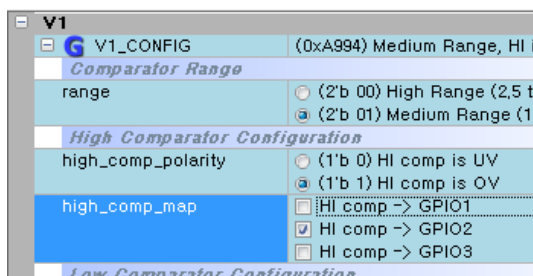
V1

G V1_CONFIG | (0xA994) Medium Range, HI

Comparator Range

| range | (2'b 00) High Range (2,5 t |
|---|---|
| | (2'b 01) Medium Range (1 |

High Comparator Configuration

| high_comp_polarity | (1'b 0) HI comp is UV |
|---|---|
| | (1'b 1) HI comp is OV |
| high_comp_map | HI comp -> GPIO1 |
| | HI comp -> GPIO2 |
| | HI comp -> GPIO3 |

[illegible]